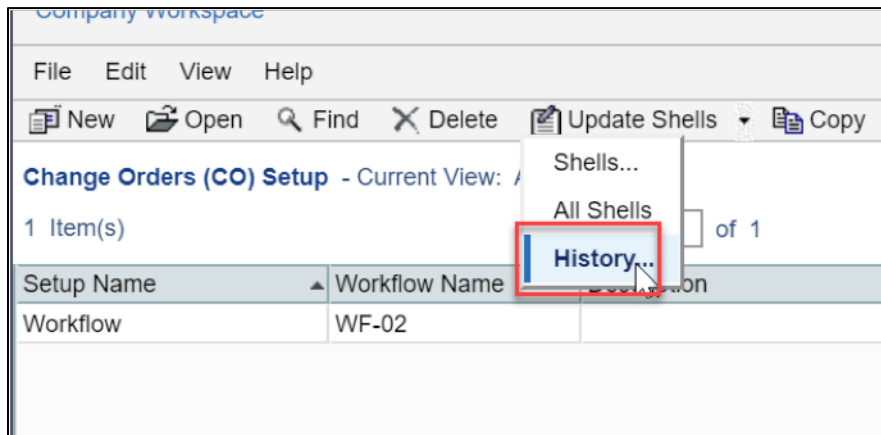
Company Workspace

File Edit View Help

New Open Find Delete Update Shells Copy

Change Orders (CO) Setup - Current View: A

1 Item(s)

of 1

Shells...

All Shells

History...

| Setup Name | Workflow Name | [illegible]tion |
|---|---|---|
| Workflow | WF-02 | |